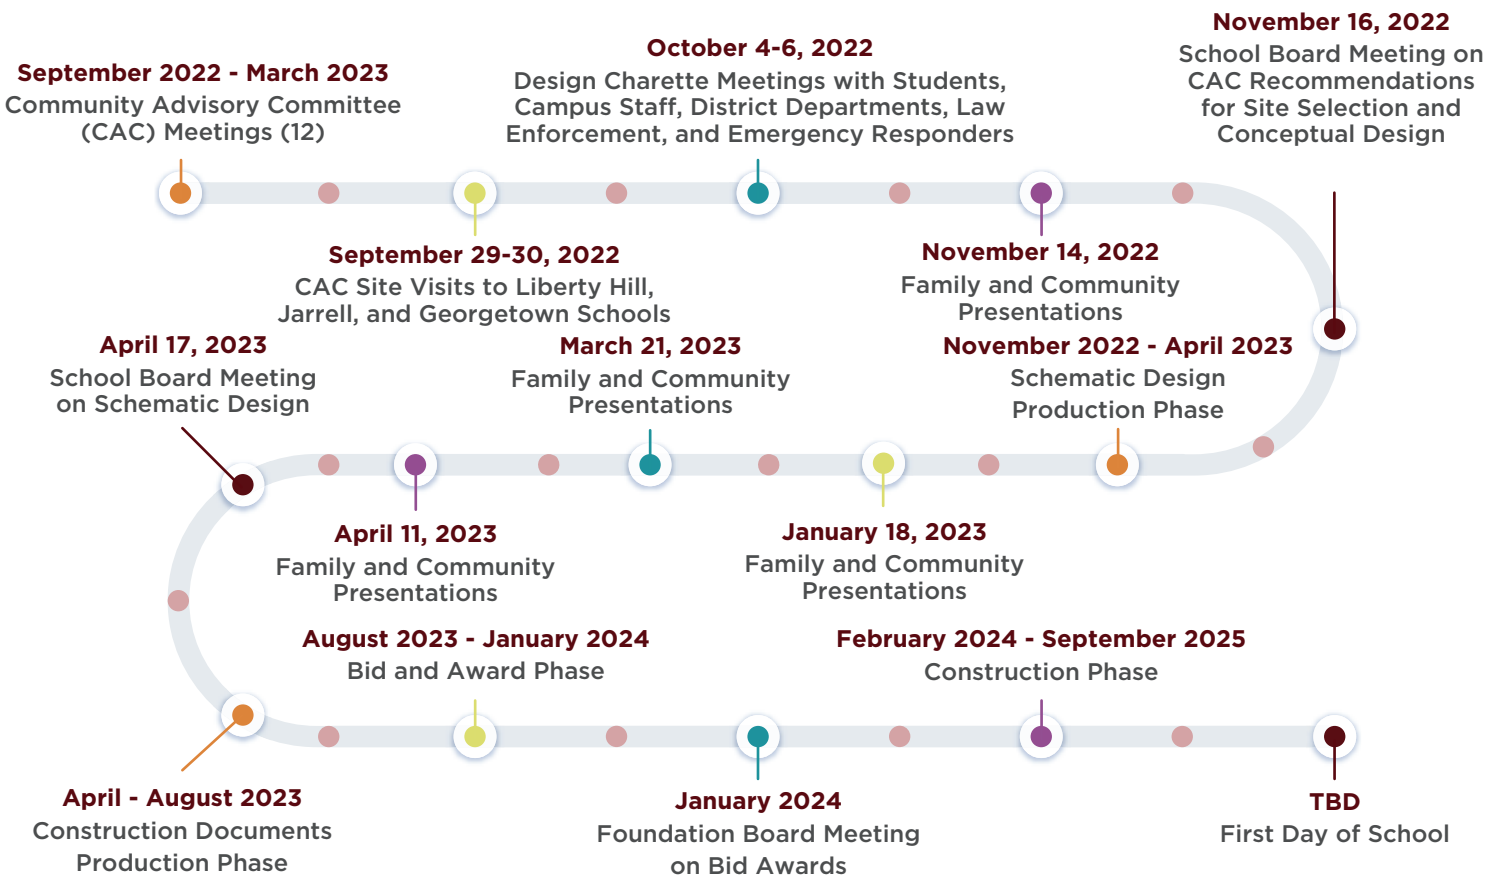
September 2022 - March 2023
Community Advisory Committee (CAC) Meetings (12)

October 4-6, 2022
Design Charette Meetings with Students, Campus Staff, District Departments, Law Enforcement, and Emergency Responders

November 16, 2022
School Board Meeting on CAC Recommendations for Site Selection and Conceptual Design

September 29-30, 2022
CAC Site Visits to Liberty Hill, Jarrell, and Georgetown Schools

November 14, 2022
Family and Community Presentations

April 17, 2023
School Board Meeting on Schematic Design

March 21, 2023
Family and Community Presentations

November 2022 - April 2023
Schematic Design Production Phase

April 11, 2023
Family and Community Presentations

January 18, 2023
Family and Community Presentations

August 2023 - January 2024
Bid and Award Phase

February 2024 - September 2025
Construction Phase

April - August 2023
Construction Documents Production Phase

January 2024
Foundation Board Meeting on Bid Awards

TBD
First Day of School